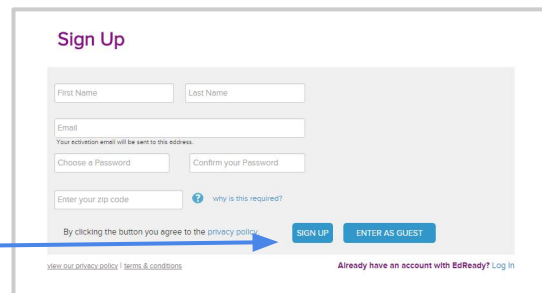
Sign Up

First Name

Last Name

Email

Your activation email will be sent to this address.

Choose a Password

Confirm your Password

Enter your zip code

? why is this required?

By clicking the button you agree to the privacy policy.

SIGN UP

ENTER AS GUEST

view our privacy policy | terms & conditions

Already have an account with EdReady? Log In